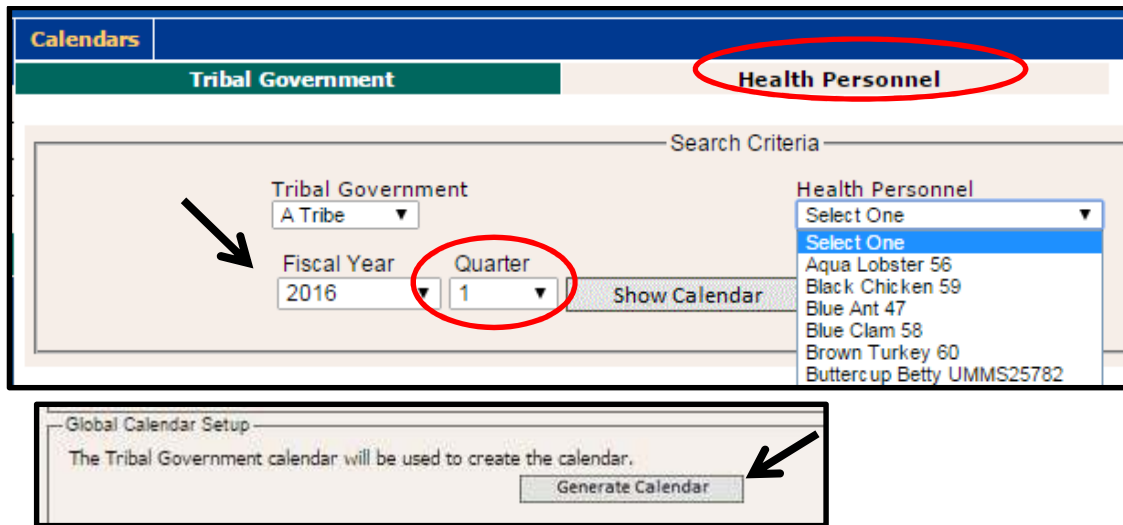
Calendars

Tribal Government

Health Personnel

Search Criteria

Tribal Government
A Tribe

Health Personnel
Select One
Select One
Aqua Lobster 56
Black Chicken 59
Blue Ant 47
Blue Clam 58
Brown Turkey 60
Buttercup Betty UMMS25782

Fiscal Year
2016

Quarter
1

Show Calendar

Global Calendar Setup
The Tribal Government calendar will be used to create the calendar.
Generate Calendar